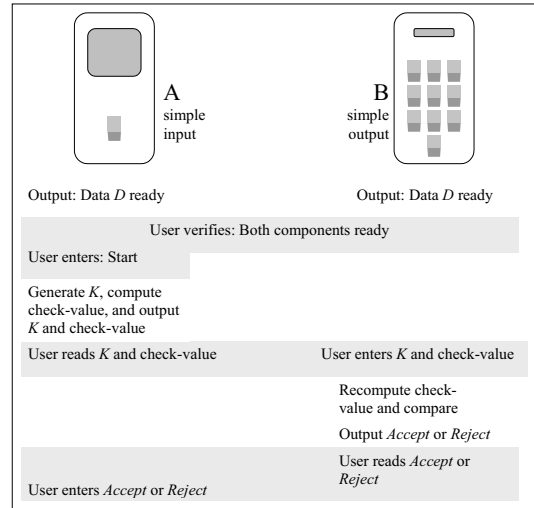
A
simple input

B
simple output

Output: Data $D$ ready

Output: Data $D$ ready

User verifies: Both components ready

User enters: Start

Generate $K$, compute check-value, and output $K$ and check-value

User reads $K$ and check-value

User enters $K$ and check-value

Recompute check-value and compare

Output *Accept* or *Reject*

User reads *Accept* or *Reject*

User enters *Accept* or *Reject*